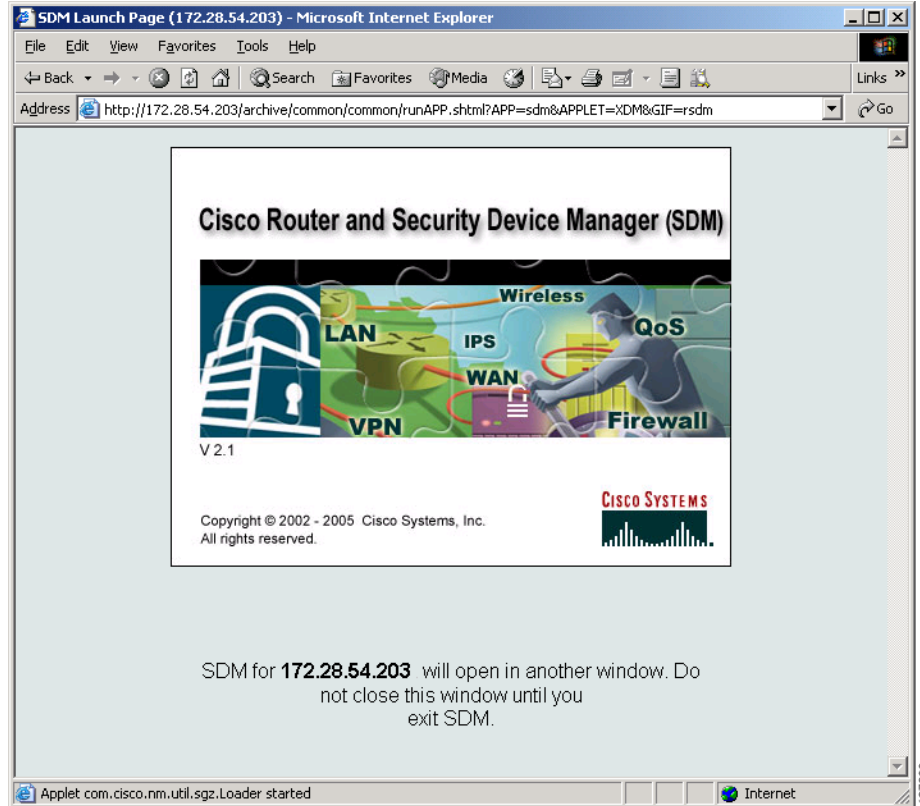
SDM Launch Page (172.28.54.203) - Microsoft Internet Explorer

File Edit View Favorites Tools Help

Back Search Favorites Media Links

Address http://172.28.54.203/archive/common/common/runAPP.shtml?APP=sdm&APPLET=XDM&GIF=rsdm Go

Cisco Router and Security Device Manager (SDM)

Wireless LAN IPS QoS WAN VPN Firewall

V 2.1

Copyright © 2002 - 2005 Cisco Systems, Inc. All rights reserved.

Cisco Systems

SDM for **172.28.54.203** will open in another window. Do not close this window until you exit SDM.

Applet com.cisco.nm.util.sgz.Loader started

Internet